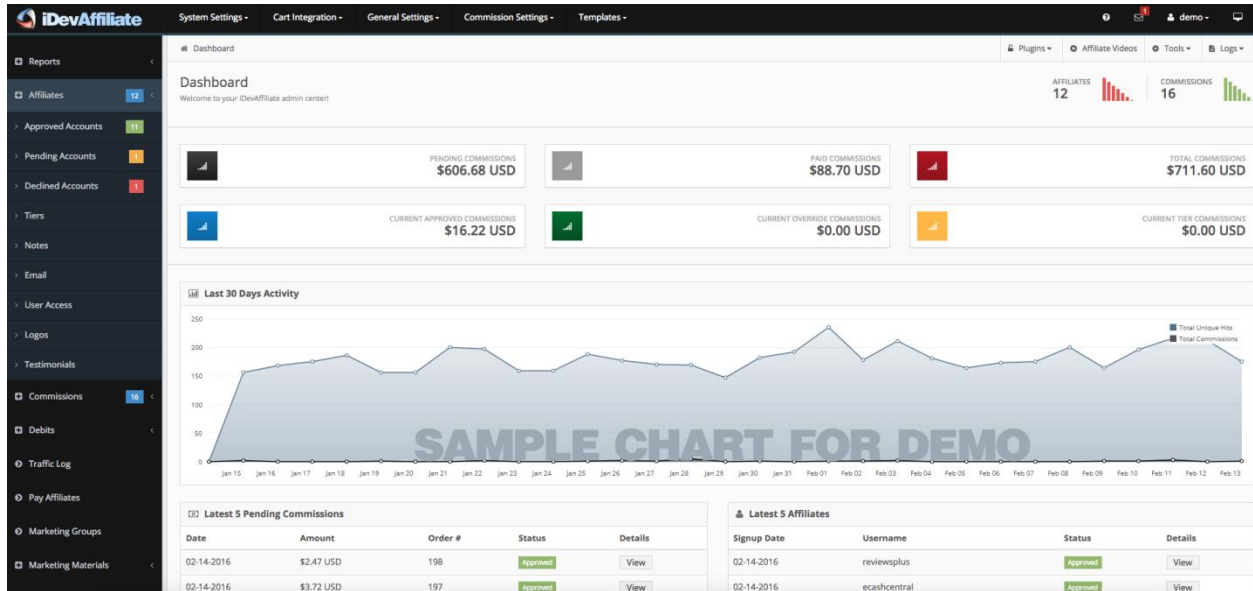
iDevAffiliate

System Settings ▾ Cart Integration ▾ General Settings ▾ Commission Settings ▾ Templates ▾

1 demo ▾

Reports
Affiliates 12
Approved Accounts 11
Pending Accounts 1
Declined Accounts 1
Tiers
Notes
Email
User Access
Logos
Testimonials
Commissions 16
Debits
Traffic Log
Pay Affiliates
Marketing Groups
Marketing Materials

Dashboard

Plugins ▾ Affiliate Videos Tools ▾ Logs ▾

Dashboard
Welcome to your iDevAffiliate admin center!

AFFILIATES 12
COMMISSIONS 16

PENDING COMMISSIONS $606.68 USD
PAID COMMISSIONS $88.70 USD
TOTAL COMMISSIONS $711.60 USD
CURRENT APPROVED COMMISSIONS $16.22 USD
CURRENT OVERRIDE COMMISSIONS $0.00 USD
CURRENT TIER COMMISSIONS $0.00 USD

Last 30 Days Activity

250
200
150
100
50
0

Total Unique Hits
Total Commissions

SAMPLE CHART FOR DEMO

Jan 15 Jan 16 Jan 17 Jan 18 Jan 19 Jan 20 Jan 21 Jan 22 Jan 23 Jan 24 Jan 25 Jan 26 Jan 27 Jan 28 Jan 29 Jan 30 Jan 31 Feb 01 Feb 02 Feb 03 Feb 04 Feb 05 Feb 06 Feb 07 Feb 08 Feb 09 Feb 10 Feb 11 Feb 12 Feb 13

Latest 5 Pending Commissions

| Date | Amount | Order # | Status | Details |
|---|---|---|---|---|
| 02-14-2016 | \$2.47 USD | 198 | Approved | View |
| 02-14-2016 | \$3.72 USD | 197 | Approved | View |

Latest 5 Affiliates

| Signup Date | Username | Status | Details |
|---|---|---|---|
| 02-14-2016 | reviewsplus | Approved | View |
| 02-14-2016 | ecashcentral | Approved | View |